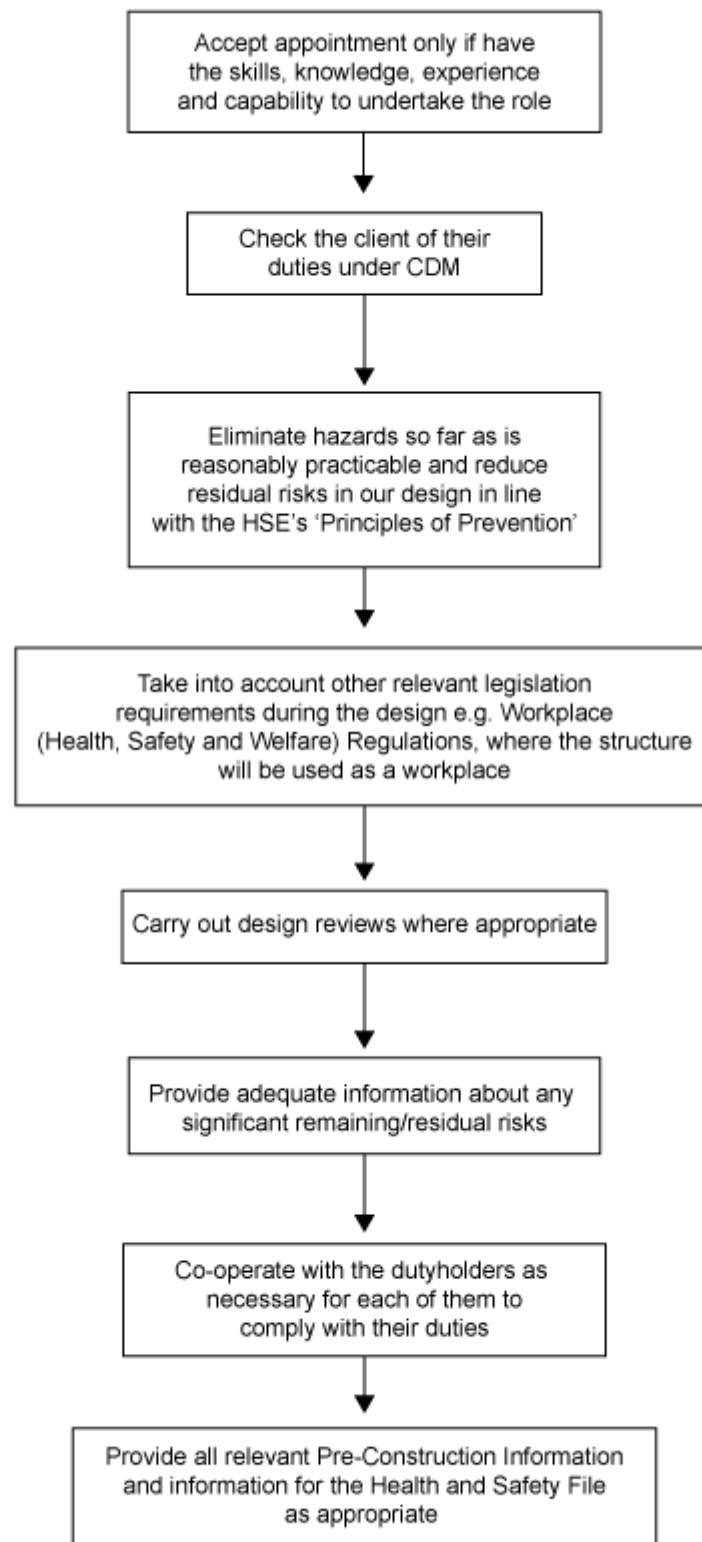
Accept appointment only if have the skills, knowledge, experience and capability to undertake the role

Check the client of their duties under CDM

Eliminate hazards so far as is reasonably practicable and reduce residual risks in our design in line with the HSE's 'Principles of Prevention'

Take into account other relevant legislation requirements during the design e.g. Workplace (Health, Safety and Welfare) Regulations, where the structure will be used as a workplace

Carry out design reviews where appropriate

Provide adequate information about any significant remaining/residual risks

Co-operate with the dutyholders as necessary for each of them to comply with their duties

Provide all relevant Pre-Construction Information and information for the Health and Safety File as appropriate